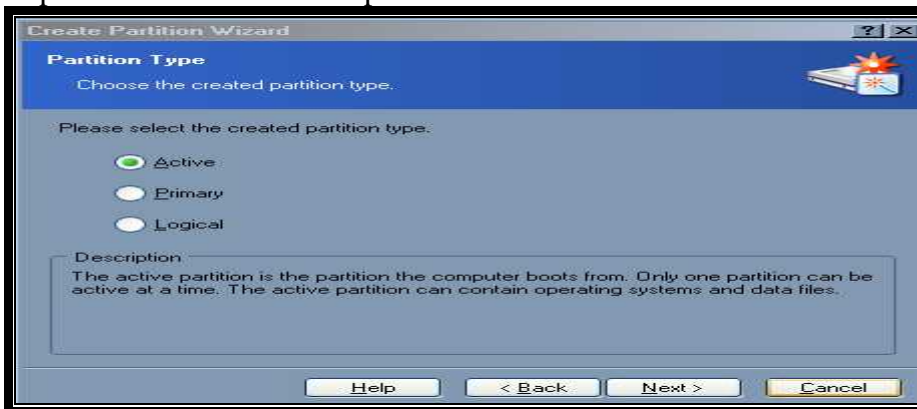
Create Partition Wizard

?| X

Partition Type

Choose the created partition type.

Please select the created partition type.

Active

Primary

Logical

Description

The active partition is the partition the computer boots from. Only one partition can be active at a time. The active partition can contain operating systems and data files.

Help

< Back

Next >

Cancel